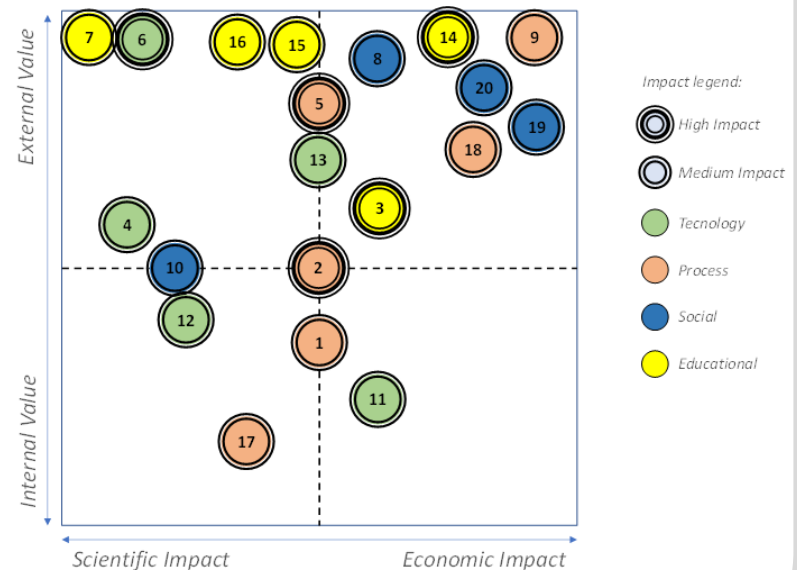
External Value

Internal Value

7 6 16 15 14 9

8

20

5

19

18

13

3

4

10 2

12

1

11

17

Scientific Impact

Economic Impact

Impact legend:

High Impact

Medium Impact

Tecnology

Process

Social

Educational